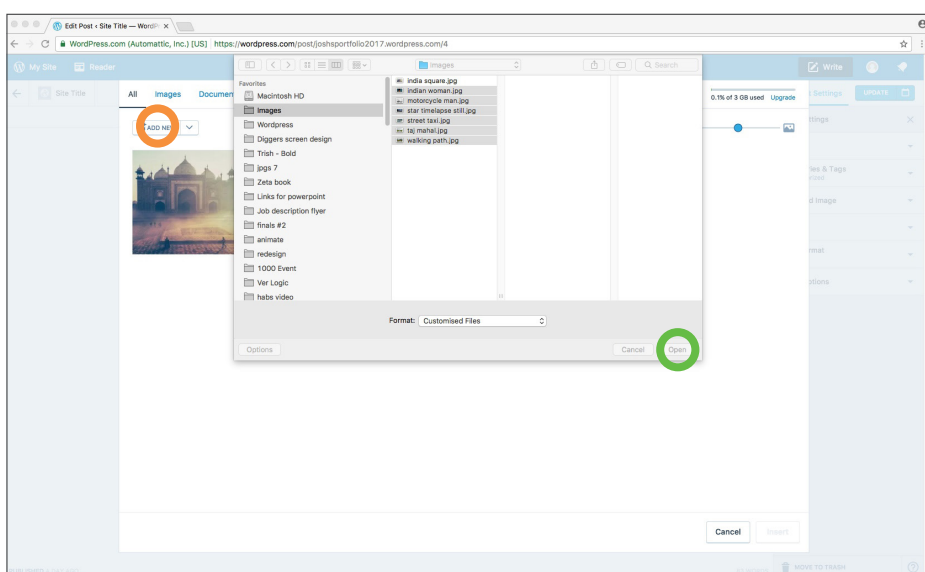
Edit Post ‹ Site Title — WordP ×

WordPress.com (Automattic, Inc.) [US] https://wordpress.com/post/joshsportfolio2017.wordpress.com/4

My Site Reader

Write

Site Title

All Images Documen

ADD NE

0.1% of 3 GB used Upgrade

Settings UPDATE

ttings

ies & Tags

d Image

rmat

ptions

Images

Search

Favorites

Macintosh HD

Images

Wordpress

Diggers screen design

Trish - Bold

jpgs 7

Zeta book

Links for powerpoint

Job description flyer

finals #2

animate

redesign

1000 Event

Ver Logic

habs video

india square.jpg

indian woman.jpg

motorcycle man.jpg

star timelapse still.jpg

street taxi.jpg

taj mahal.jpg

walking path.jpg

Format: Customised Files

Options

Cancel

Open

Cancel

Insert

MOVE TO TRASH